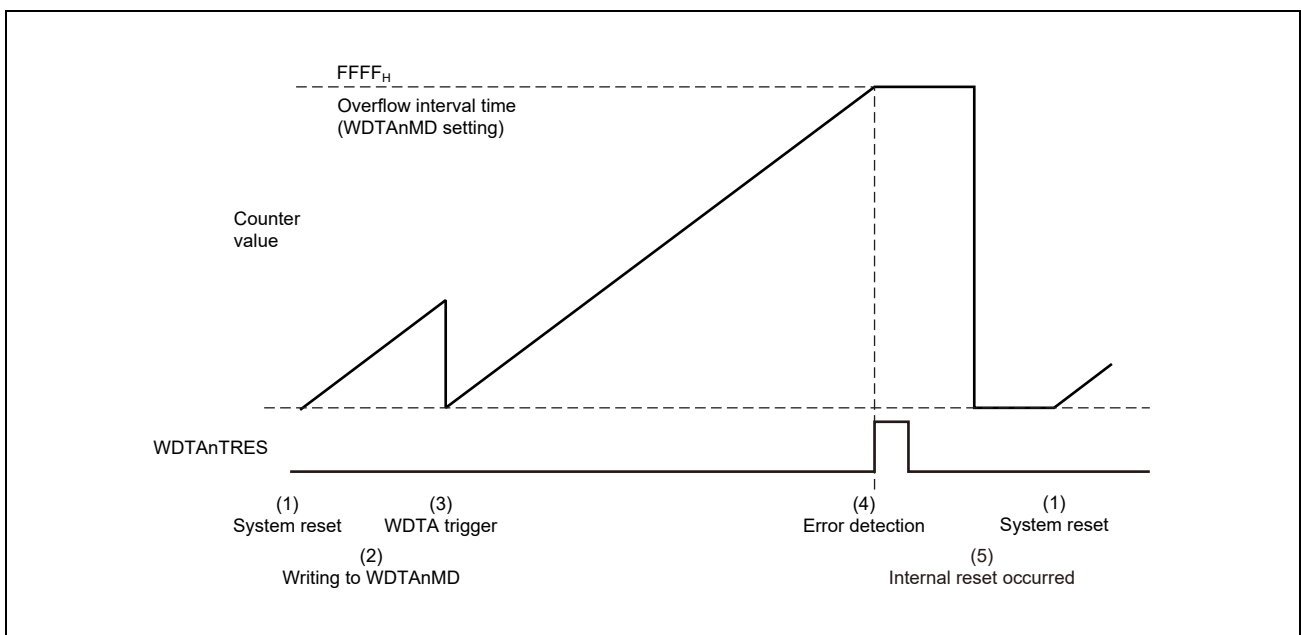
$FFFF_H$
Overflow interval time
(WDTAnMD setting)

Counter
value

WDTAnTRES

(1)
System reset

(3)
WDTA trigger

(2)
Writing to WDTAnMD

(4)
Error detection

(1)
System reset

(5)
Internal reset occurred